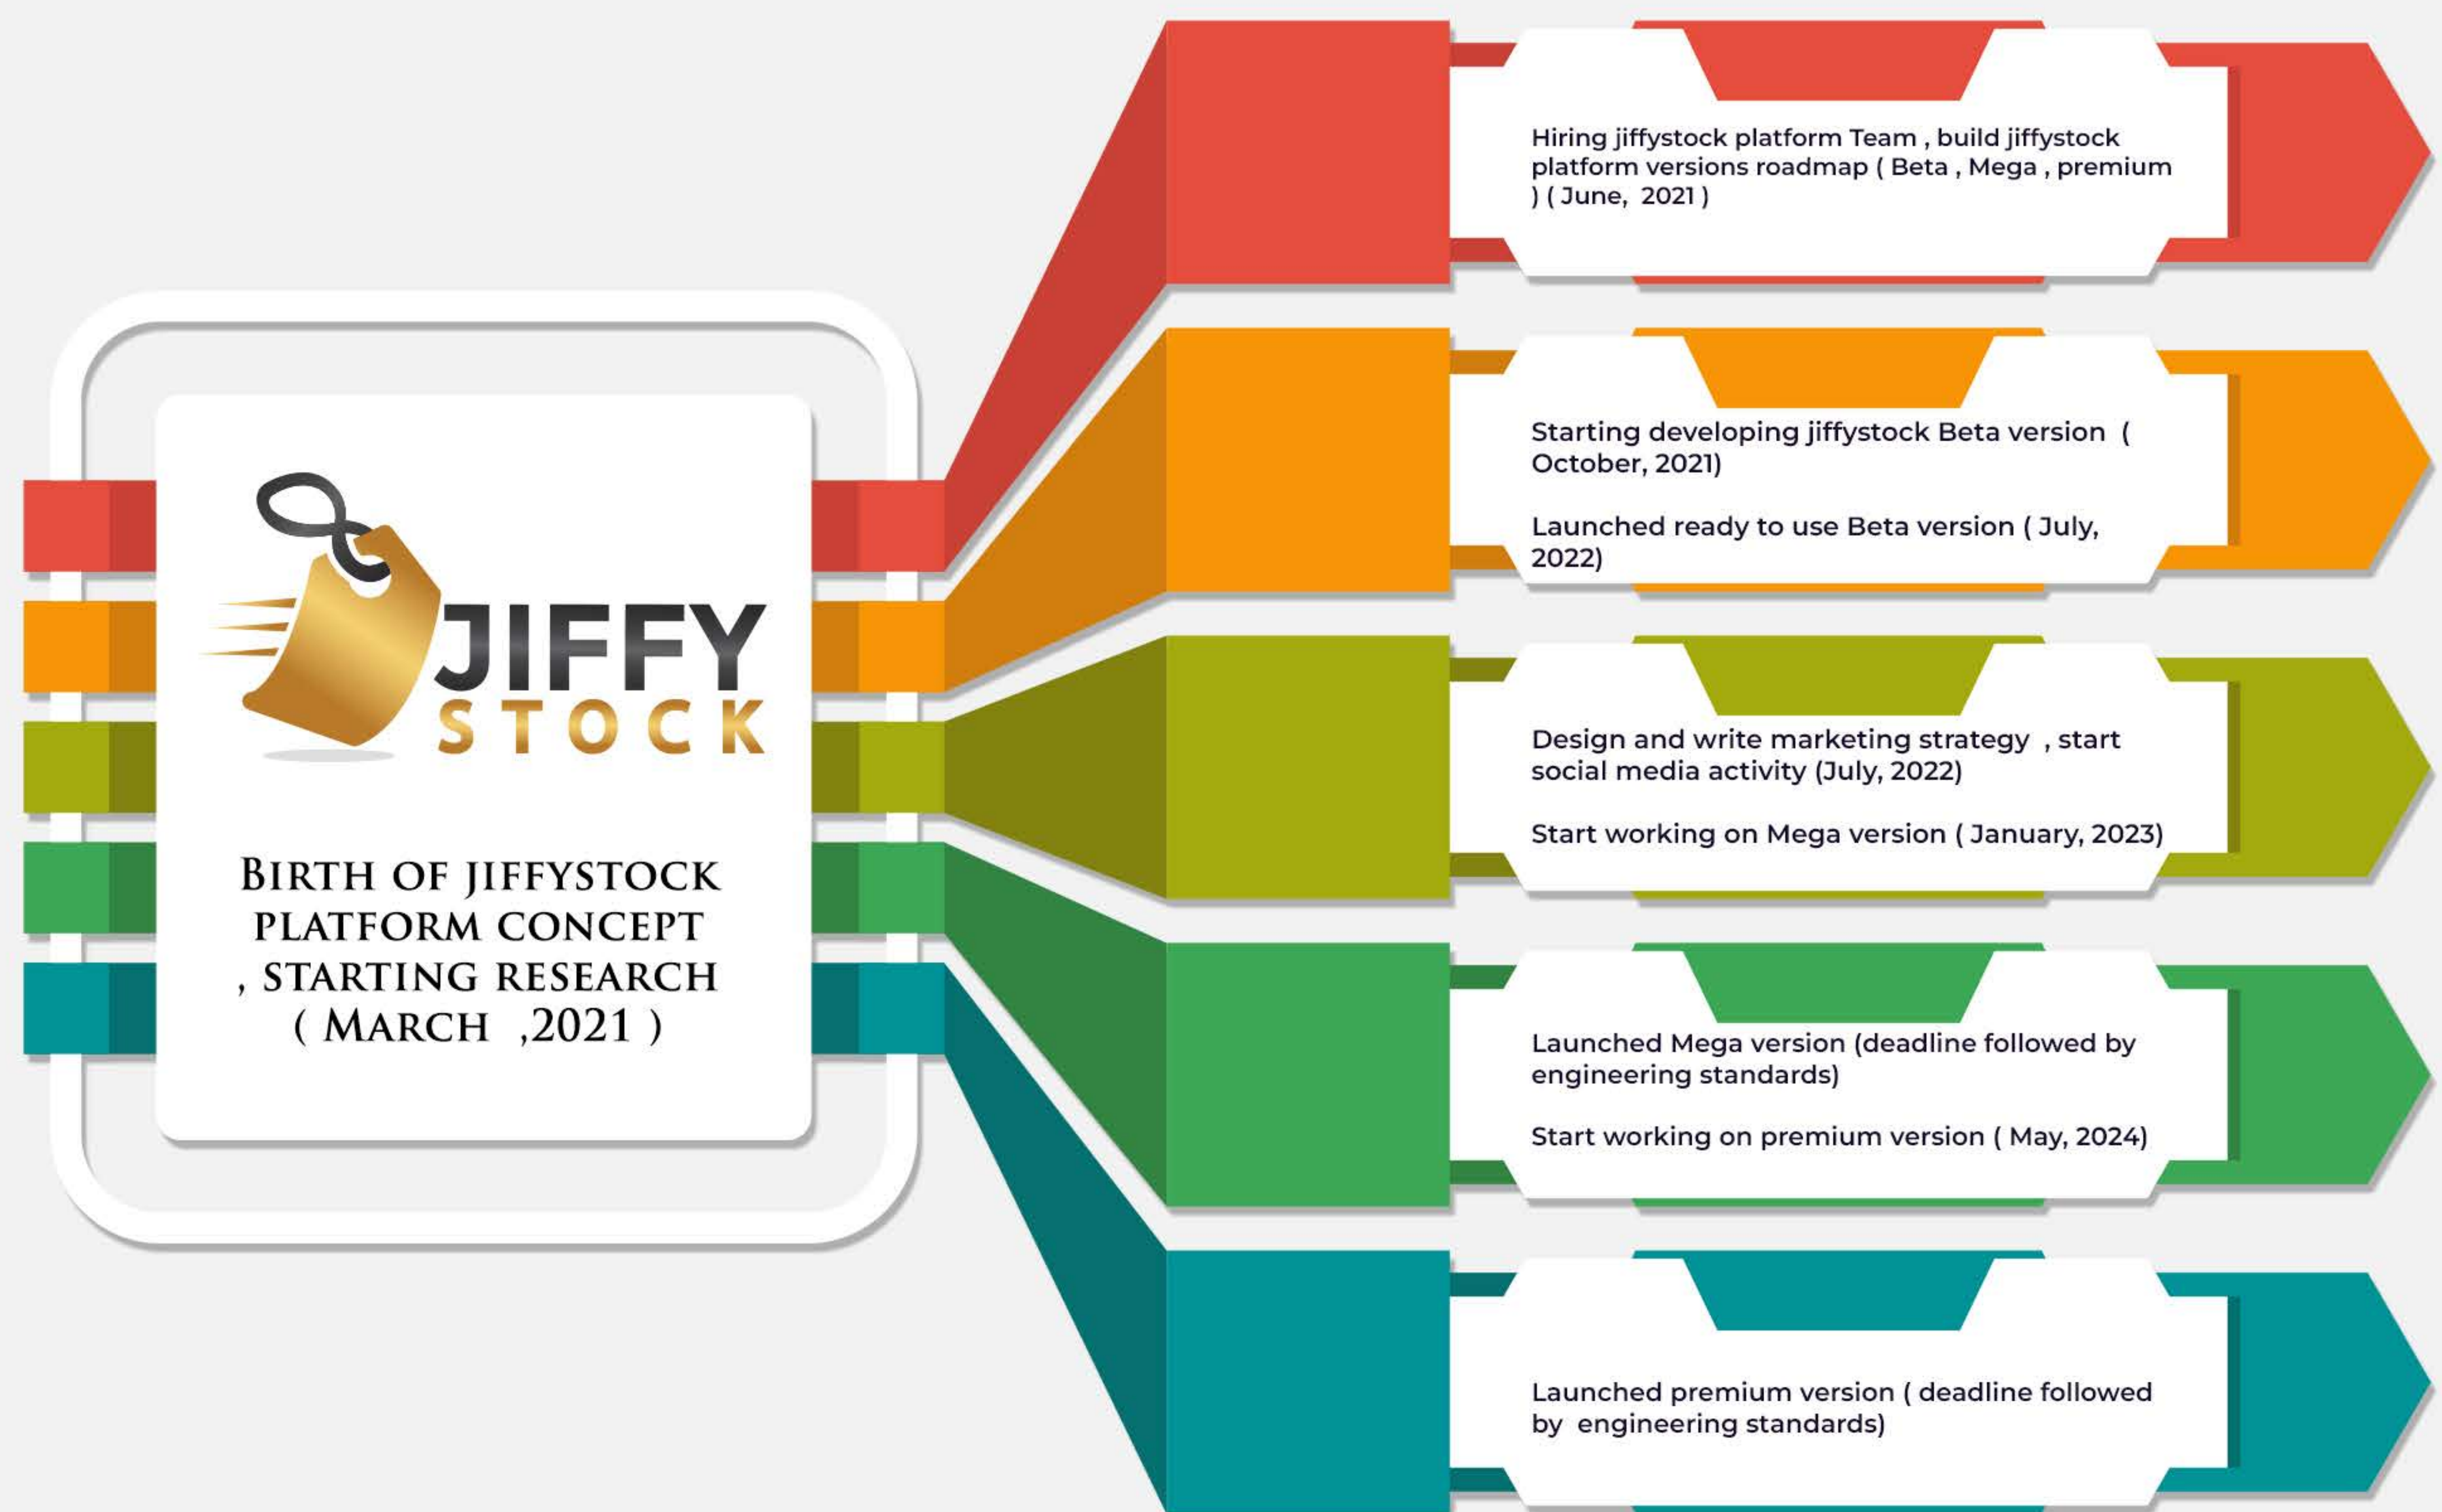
JIFFY STOCK

Birth of jiffystock platform concept , starting research ( March ,2021 )

Hiring jiffystock platform Team , build jiffystock platform versions roadmap ( Beta , Mega , premium ) ( June, 2021 )

Starting developing jiffystock Beta version ( October, 2021)

Launched ready to use Beta version ( July, 2022)

Design and write marketing strategy , start social media activity (July, 2022)

Start working on Mega version ( January, 2023)

Launched Mega version (deadline followed by engineering standards)

Start working on premium version ( May, 2024)

Launched premium version ( deadline followed by engineering standards)